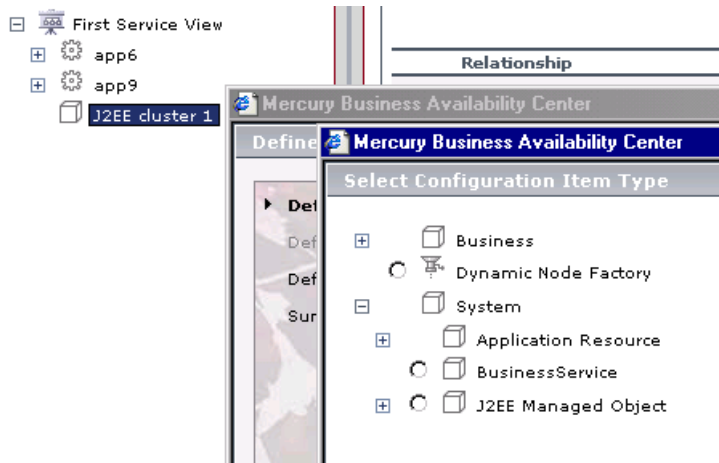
First Service View
app6
app9
J2EE cluster 1

Relationship

Mercury Business Availability Center

Define

Def
Def
Def
Sur

Mercury Business Availability Center

Select Configuration Item Type

Business
Dynamic Node Factory
System
Application Resource
BusinessService
J2EE Managed Object